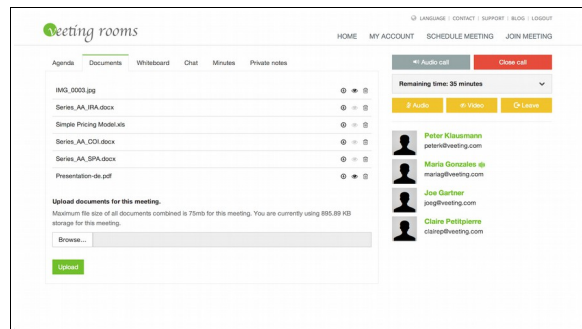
veeting rooms

LANGUAGE | CONTACT | SUPPORT | BLOG | LOGOUT

HOME MY ACCOUNT SCHEDULE MEETING JOIN MEETING

Agenda Documents Whiteboard Chat Minutes Private notes

IMG_0003.jpg
Series_AA_IRA.docx
Simple Pricing Model.xls
Series_AA_COI.docx
Series_AA_SPA.docx
Presentation-de.pdf

Upload documents for this meeting.

Maximum file size of all documents combined is 75mb for this meeting. You are currently using 895.89 KB storage for this meeting.

Browse...

Upload

Audio call
Close call

Remaining time: 35 minutes

Audio
Video
Leave

Peter Klausmann
peterk@veeting.com

Maria Gonzales
mariag@veeting.com

Joe Gartner
joeg@veeting.com

Claire Petitpierre
clairep@veeting.com